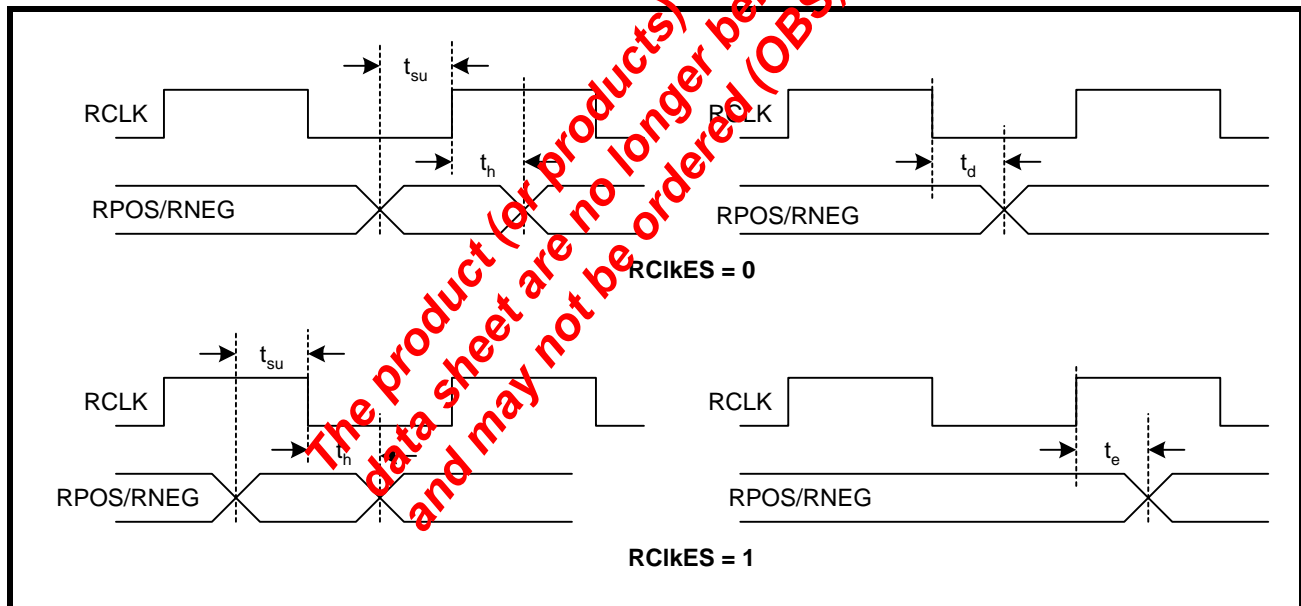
$t_{su}$

RCLK

$t_h$

RPOS/RNEG

RCLK

$t_d$

RPOS/RNEG

RClkES = 0

$t_{su}$

RCLK

$t_h$

RPOS/RNEG

RCLK

$t_e$

RPOS/RNEG

RClkES = 1

The product (or products) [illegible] be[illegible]
data sheet are no longer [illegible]
and may not be ordered (OBS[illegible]